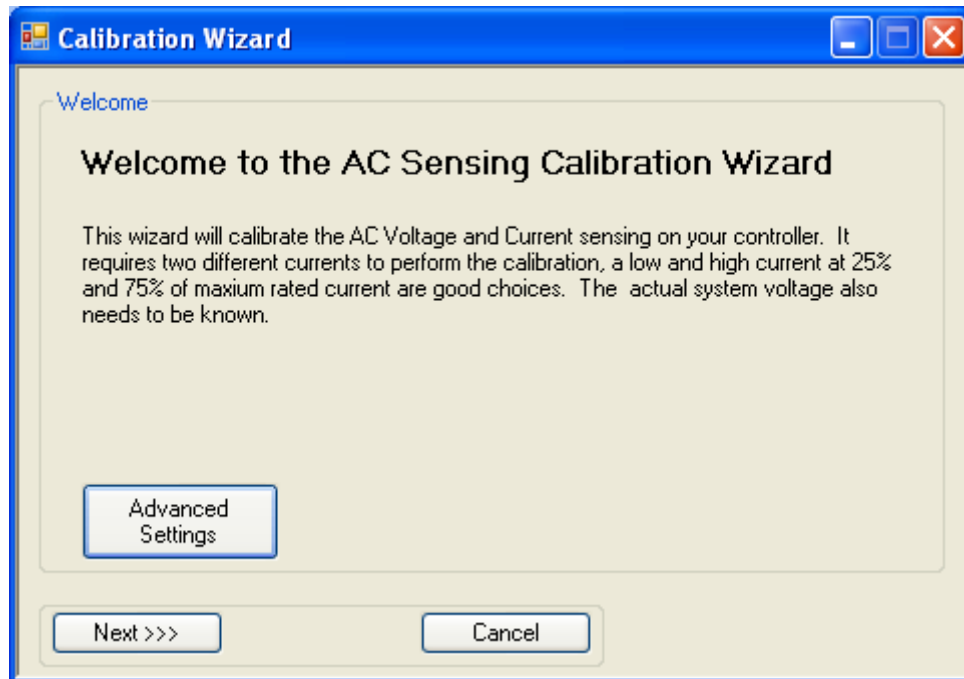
Calibration Wizard

Welcome

Welcome to the AC Sensing Calibration Wizard

This wizard will calibrate the AC Voltage and Current sensing on your controller. It requires two different currents to perform the calibration, a low and high current at 25% and 75% of maxium rated current are good choices. The actual system voltage also needs to be known.

Advanced Settings

Next >>>

Cancel